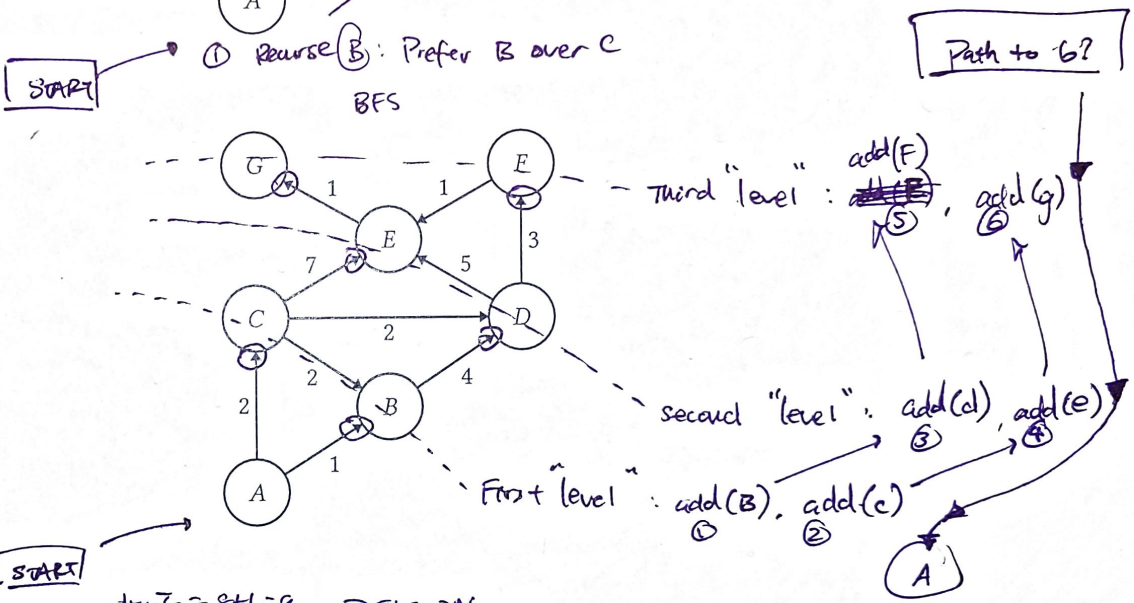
A

START

① Recurse B : Prefer B over C

BFS

Path to G?

G

E

1

1

E

F

Third "level" : add(F) ⑤ , add(g) ⑥

7

5

3

C

2

D

2

4

second "level" : add(d) ③ , add(e) ④

2

B

1

A

First "level" : add(B) ① , add(c) ②

A

START

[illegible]